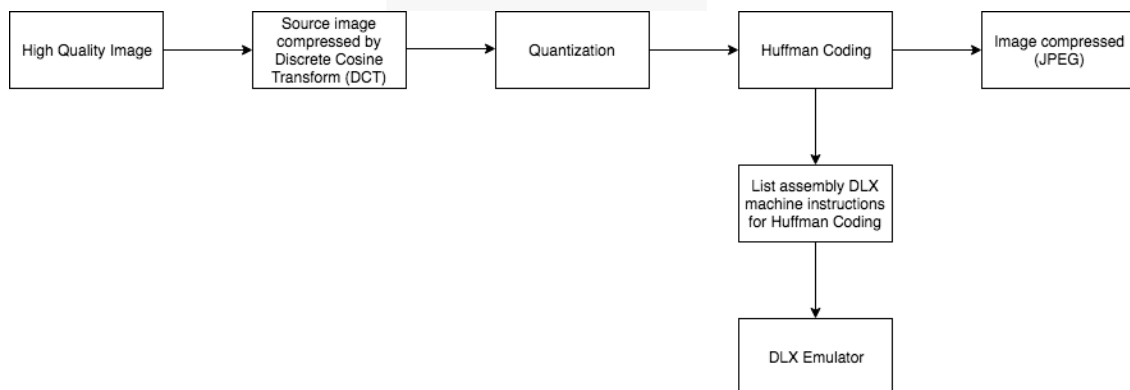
High Quality Image

Source image compressed by Discrete Cosine Transform (DCT)

Quantization

Huffman Coding

Image compressed (JPEG)

List assembly DLX machine instructions for Huffman Coding

DLX Emulator